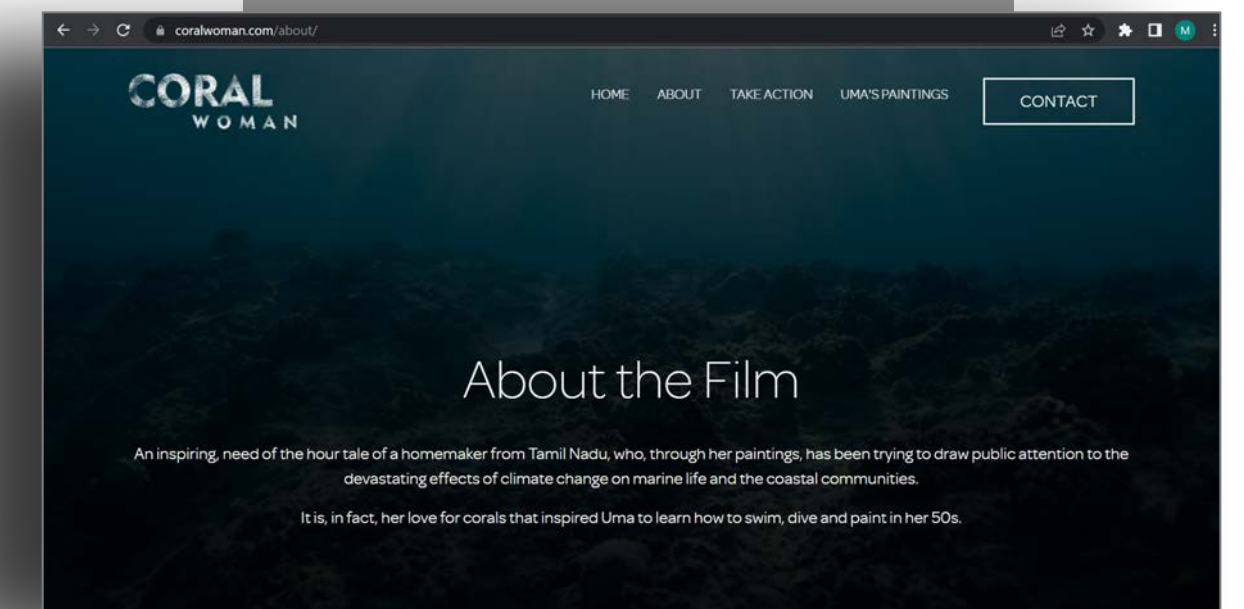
coralwoman.com/about/

M

CORAL
WOMAN

HOME ABOUT TAKE ACTION UMA'S PAINTINGS

CONTACT

About the Film

An inspiring, need of the hour tale of a homemaker from Tamil Nadu, who, through her paintings, has been trying to draw public attention to the devastating effects of climate change on marine life and the coastal communities.

It is, in fact, her love for corals that inspired Uma to learn how to swim, dive and paint in her 50s.